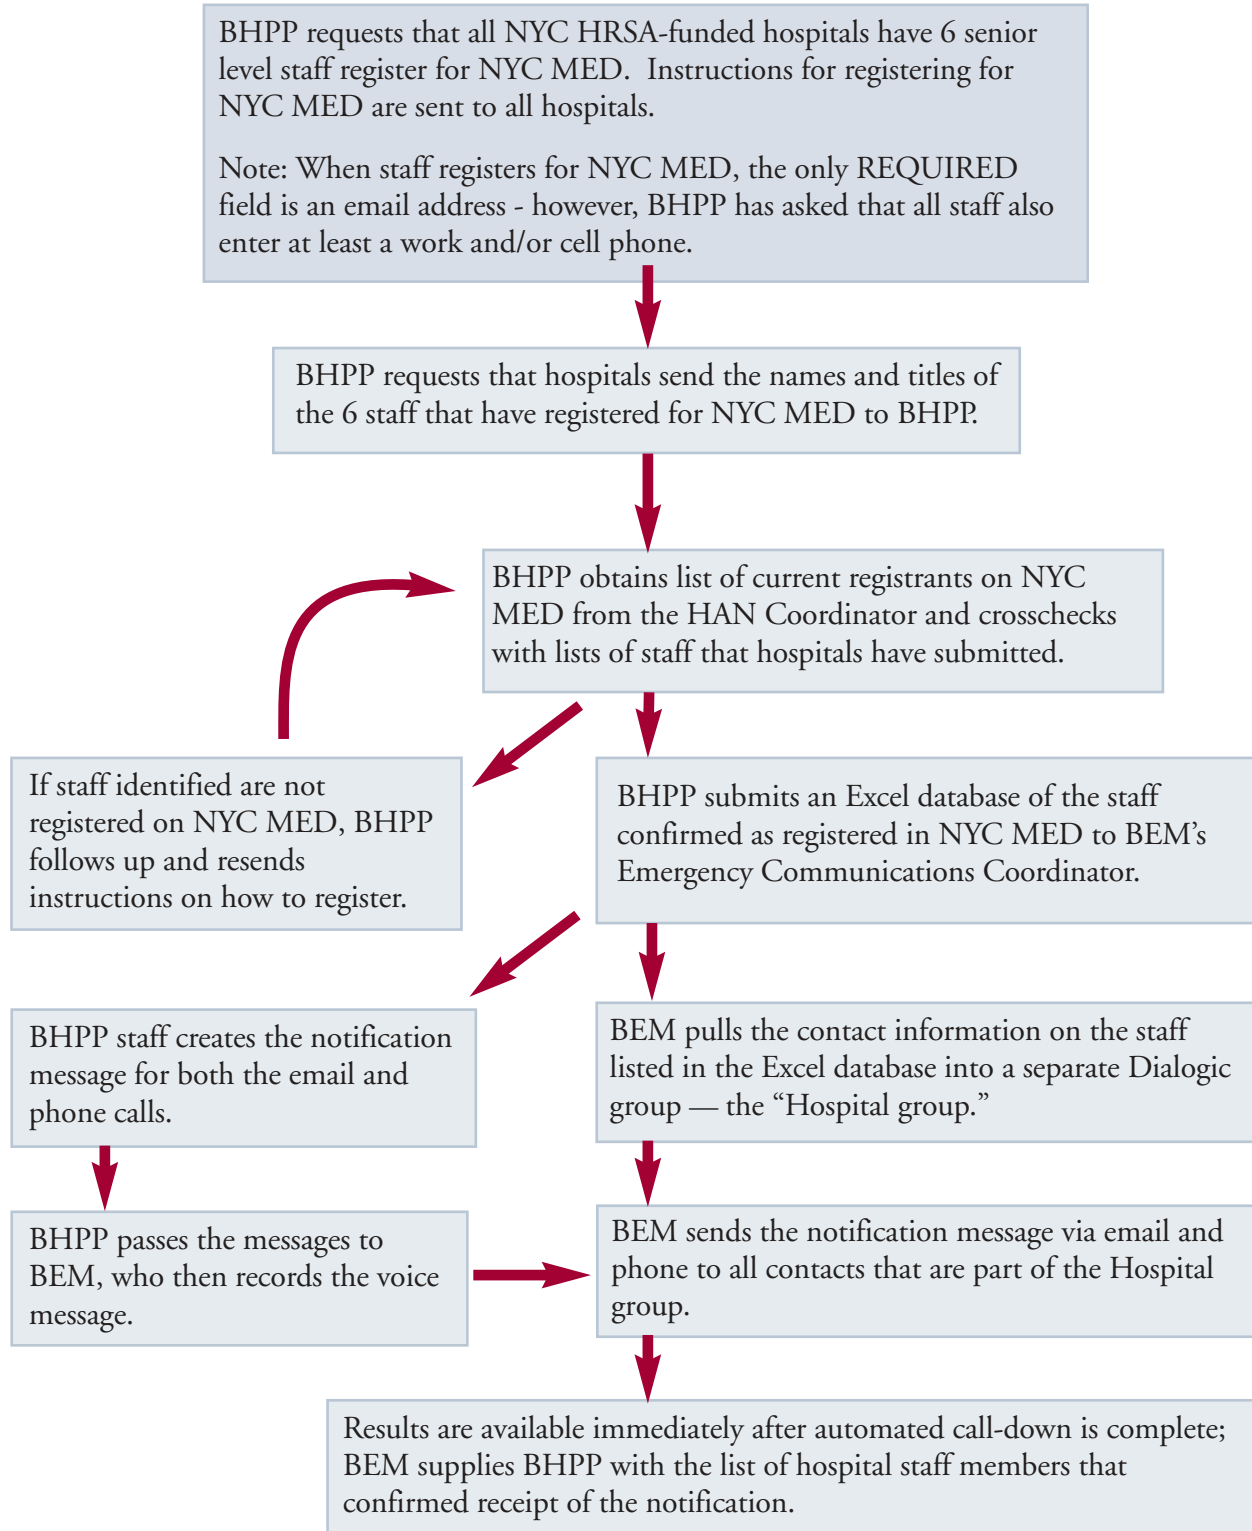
BHPP requests that all NYC HRSA-funded hospitals have 6 senior level staff register for NYC MED. Instructions for registering for NYC MED are sent to all hospitals.

Note: When staff registers for NYC MED, the only REQUIRED field is an email address - however, BHPP has asked that all staff also enter at least a work and/or cell phone.

BHPP requests that hospitals send the names and titles of the 6 staff that have registered for NYC MED to BHPP.

BHPP obtains list of current registrants on NYC MED from the HAN Coordinator and crosschecks with lists of staff that hospitals have submitted.

If staff identified are not registered on NYC MED, BHPP follows up and resends instructions on how to register.

BHPP submits an Excel database of the staff confirmed as registered in NYC MED to BEM's Emergency Communications Coordinator.

BHPP staff creates the notification message for both the email and phone calls.

BEM pulls the contact information on the staff listed in the Excel database into a separate Dialogic group — the "Hospital group."

BHPP passes the messages to BEM, who then records the voice message.

BEM sends the notification message via email and phone to all contacts that are part of the Hospital group.

Results are available immediately after automated call-down is complete; BEM supplies BHPP with the list of hospital staff members that confirmed receipt of the notification.